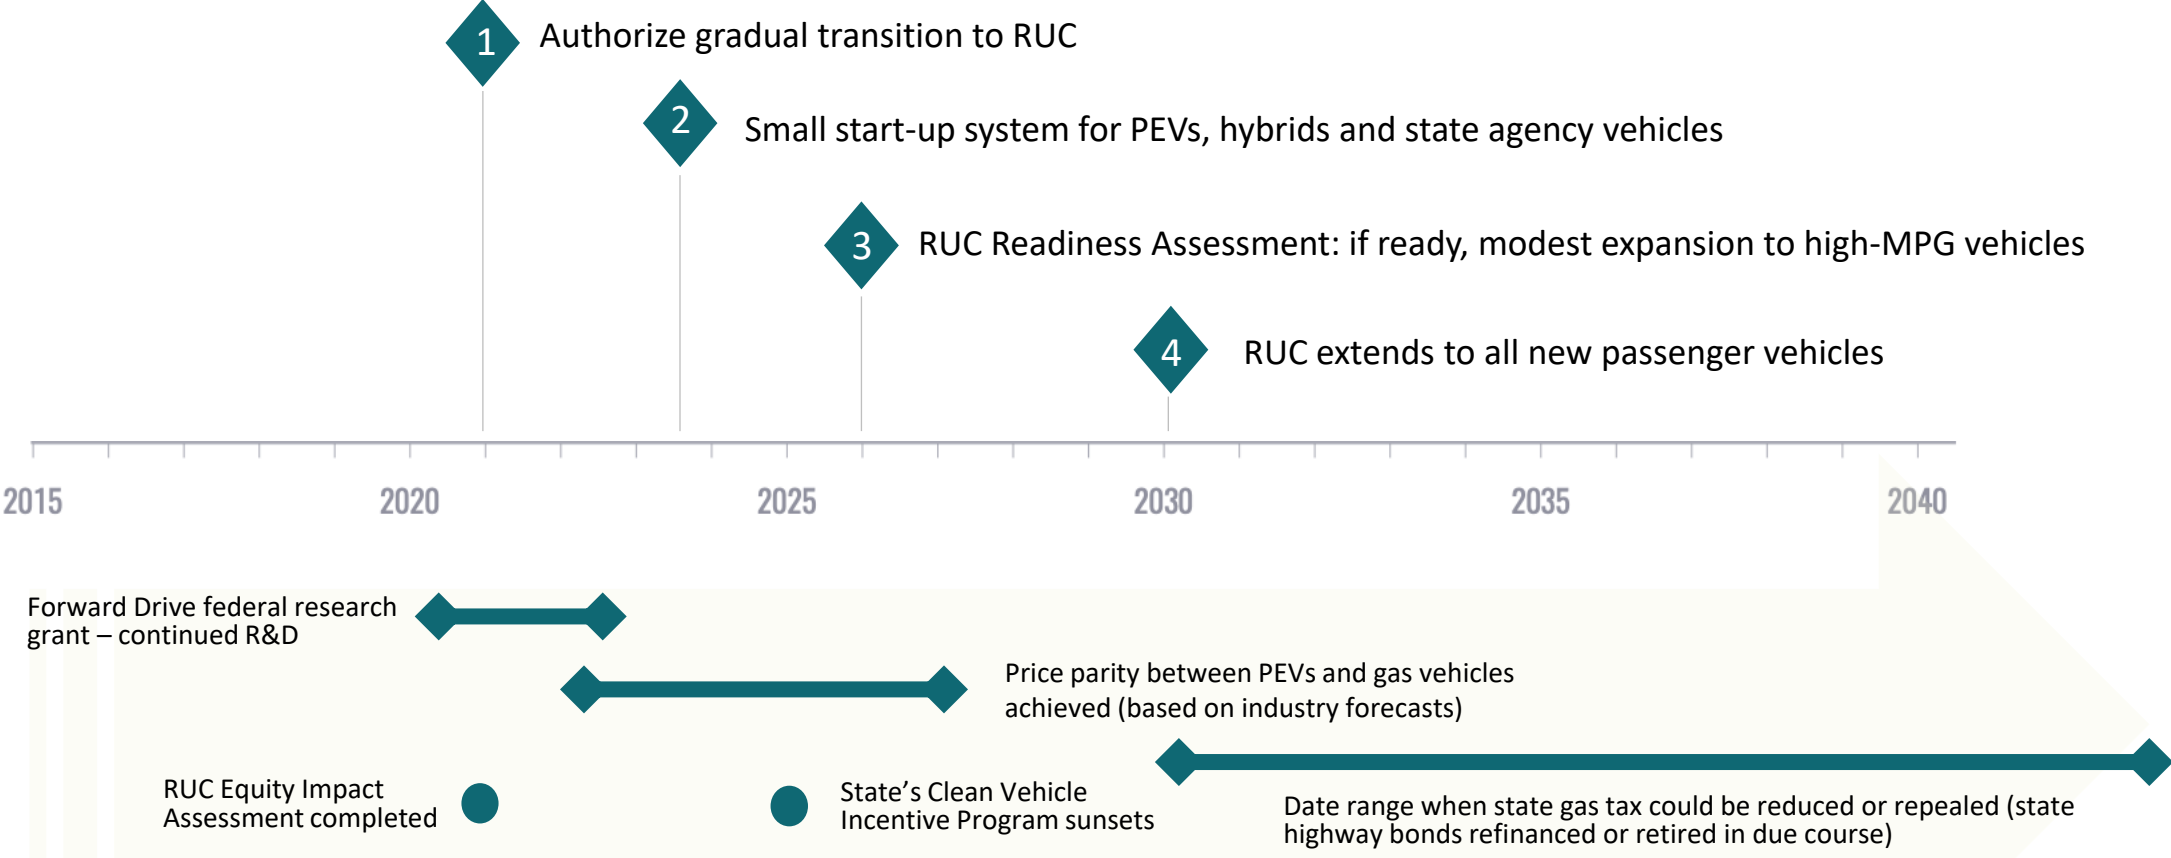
1 Authorize gradual transition to RUC

2 Small start-up system for PEVs, hybrids and state agency vehicles

3 RUC Readiness Assessment: if ready, modest expansion to high-MPG vehicles

4 RUC extends to all new passenger vehicles

2015 2020 2025 2030 2035 2040

Forward Drive federal research grant – continued R&D

Price parity between PEVs and gas vehicles achieved (based on industry forecasts)

RUC Equity Impact Assessment completed

State's Clean Vehicle Incentive Program sunsets

Date range when state gas tax could be reduced or repealed (state highway bonds refinanced or retired in due course)